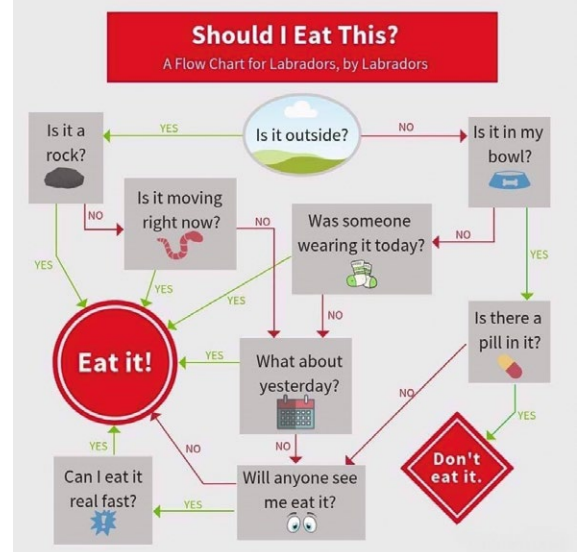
Should I Eat This?
A Flow Chart for Labradors, by Labradors

Is it outside?

YES

NO

Is it a rock?

Is it in my bowl?

NO

Is it moving right now?

NO

Was someone wearing it today?

NO

YES

YES

YES

YES

Is there a pill in it?

Eat it!

YES

NO

What about yesterday?

NO

YES

YES

NO

NO

Don't eat it.

Can I eat it real fast?

YES

Will anyone see me eat it?